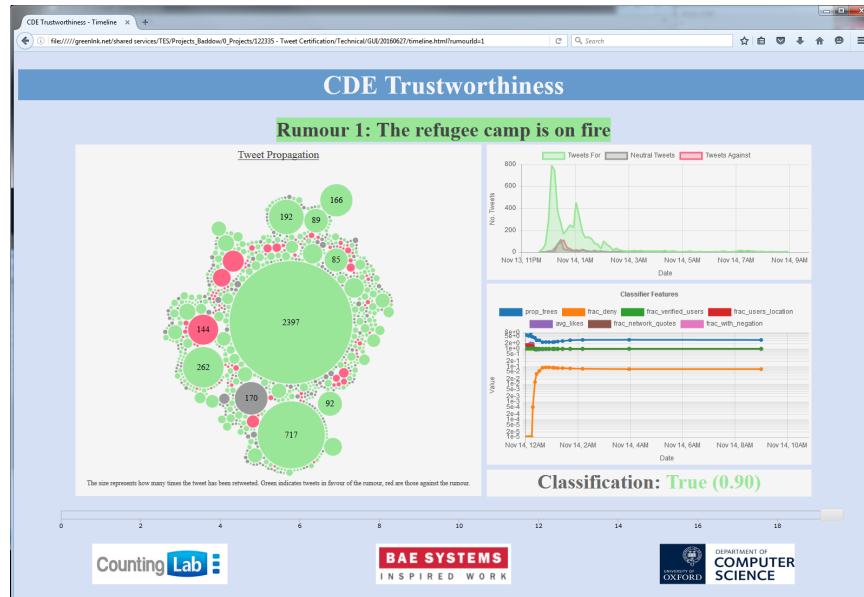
CDE Trustworthiness - Timeline ×

file://///greenlnk.net/shared services/TES/Projects_Baddow/0_Projects/122335 - Tweet Certification/Technical/GUI/20160627/timeline.html?rumourId=1

Search

CDE Trustworthiness

Rumour 1: The refugee camp is on fire

Tweet Propagation

166
192
89
85
144
2397
262
170
92
717

The size represents how many times the tweet has been retweeted. Green indicates tweets in favour of the rumour, red are those against the rumour.

Tweets For
Neutral Tweets
Tweets Against

800
600
400
200
0

No. Tweets

Nov 13, 11PM
Nov 14, 1AM
Nov 14, 3AM
Nov 14, 5AM
Nov 14, 7AM
Nov 14, 9AM

Date

Classifier Features

prop_trees
frac_deny
frac_verified_users
frac_users_location
avg_likes
frac_network_quotes
frac_with_negation

Value

8e-0
4e-0
2e-0
1e+0
5e-1
2e-1
1e-1
5e-2
2e-2
1e-2
5e-3
2e-3
1e-3
5e-4
2e-4
1e-4
5e-5
2e-5
1e-5

Nov 14, 12AM
Nov 14, 2AM
Nov 14, 4AM
Nov 14, 6AM
Nov 14, 8AM
Nov 14, 10AM

Date

Classification: True (0.90)

0
2
4
6
8
10
12
14
16
18

Counting Lab

BAE SYSTEMS
INSPIRED WORK

UNIVERSITY OF OXFORD
DEPARTMENT OF COMPUTER SCIENCE